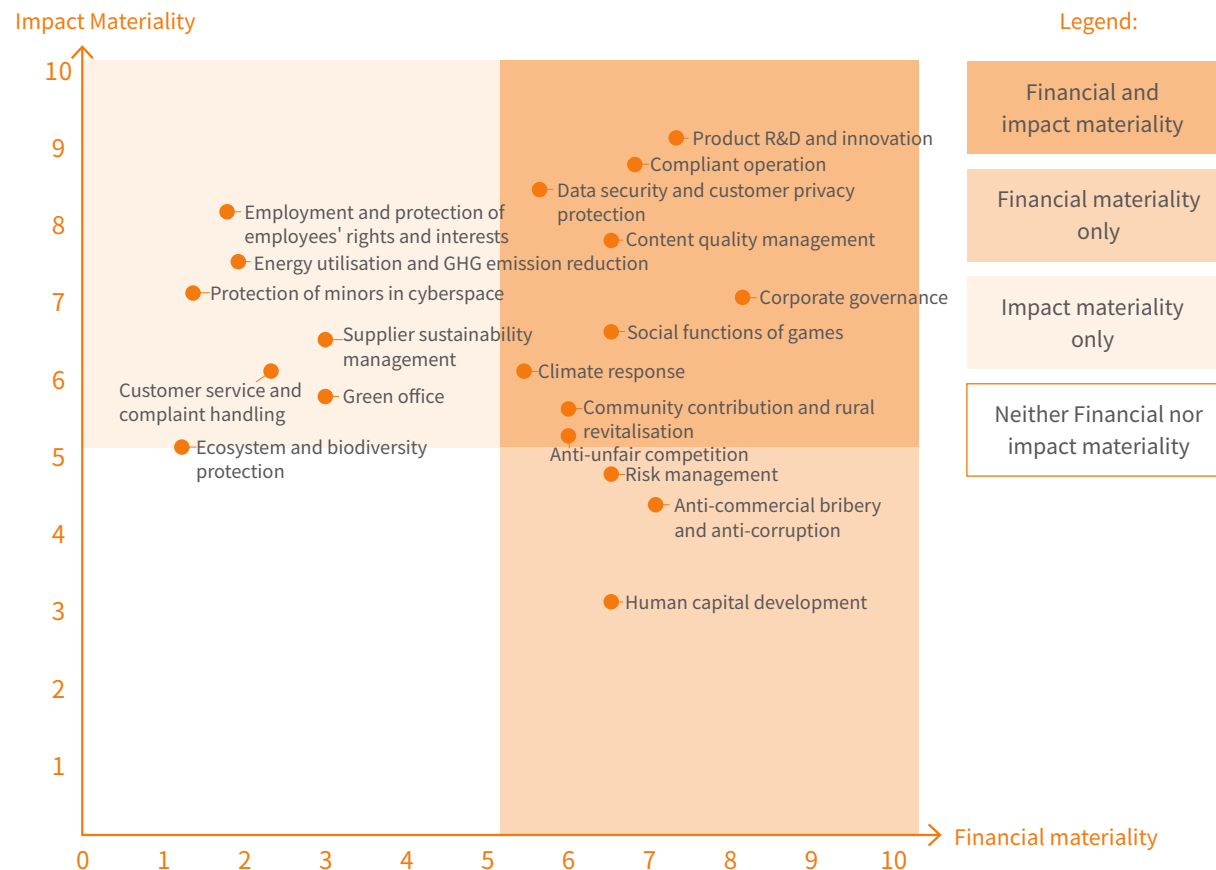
Impact Materiality

Legend:

Financial and impact materiality

Financial materiality only

Impact materiality only

Neither Financial nor impact materiality

10
9
8
7
6
5
4
3
2
1

Product R&D and innovation
Compliant operation
Data security and customer privacy protection
Employment and protection of employees' rights and interests
Content quality management
Energy utilisation and GHG emission reduction
Protection of minors in cyberspace
Corporate governance
Supplier sustainability management
Social functions of games
Customer service and complaint handling
Climate response
Green office
Community contribution and rural revitalisation
Ecosystem and biodiversity protection
Anti-unfair competition
Risk management
Anti-commercial bribery and anti-corruption
Human capital development

0 1 2 3 4 5 6 7 8 9 10
Financial materiality